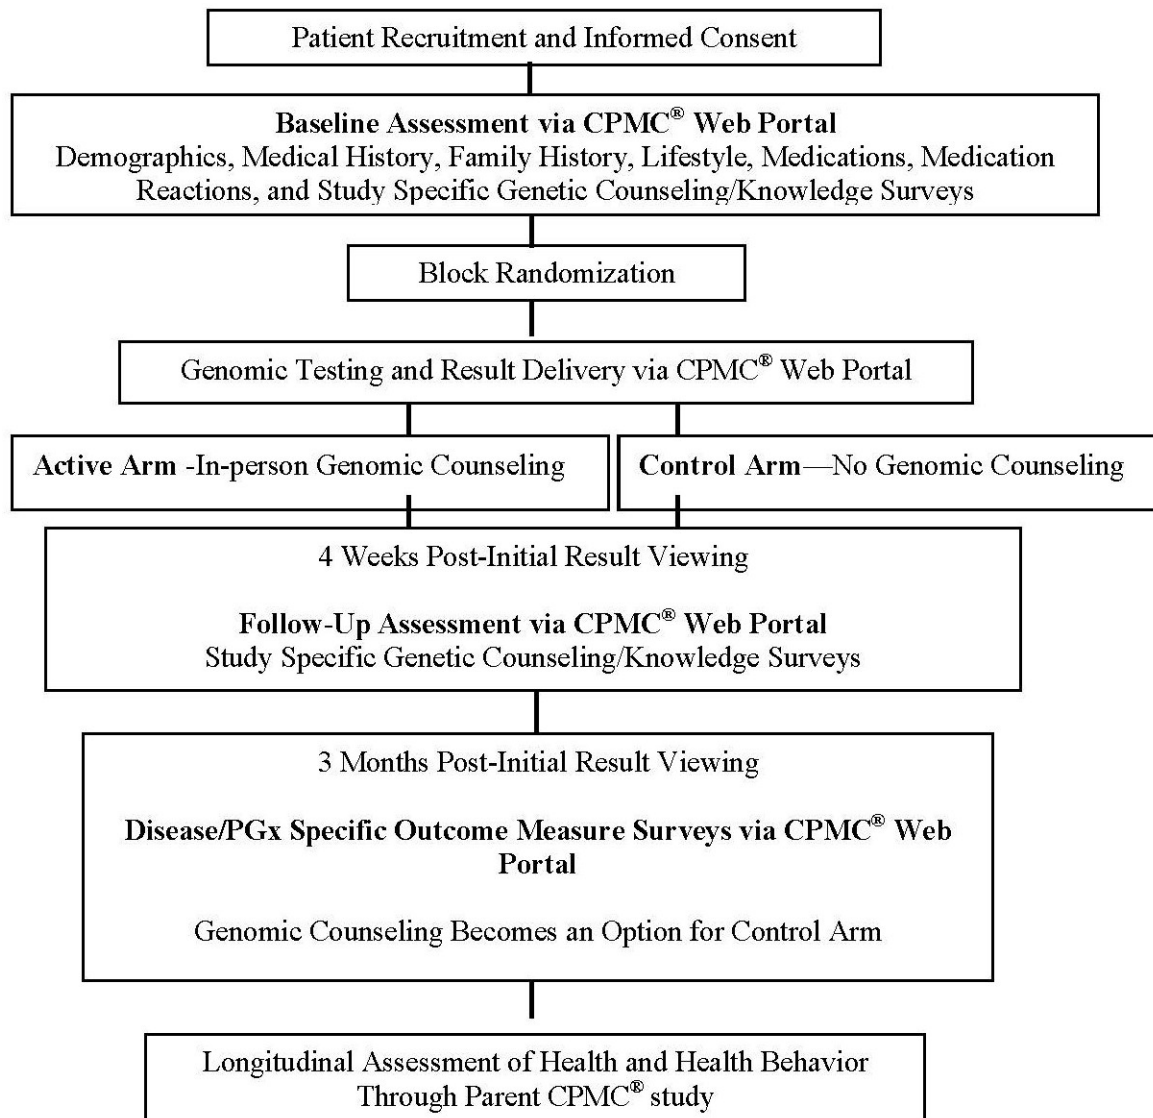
Patient Recruitment and Informed Consent

**Baseline Assessment via CPMC® Web Portal**
Demographics, Medical History, Family History, Lifestyle, Medications, Medication Reactions, and Study Specific Genetic Counseling/Knowledge Surveys

Block Randomization

Genomic Testing and Result Delivery via CPMC® Web Portal

**Active Arm** -In-person Genomic Counseling

**Control Arm**—No Genomic Counseling

4 Weeks Post-Initial Result Viewing

**Follow-Up Assessment via CPMC® Web Portal**
Study Specific Genetic Counseling/Knowledge Surveys

3 Months Post-Initial Result Viewing

**Disease/PGx Specific Outcome Measure Surveys via CPMC® Web Portal**

Genomic Counseling Becomes an Option for Control Arm

Longitudinal Assessment of Health and Health Behavior Through Parent CPMC® study